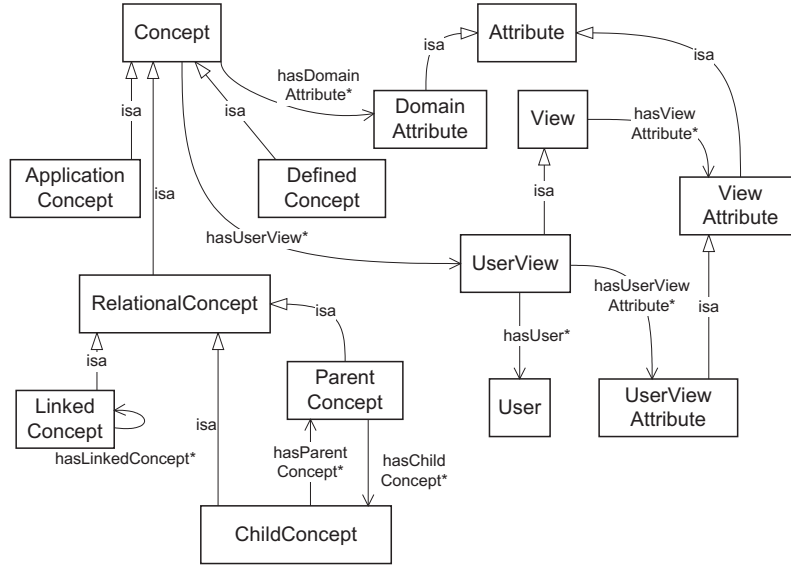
Concept

Attribute

isa

isa

hasDomain Attribute*

Domain Attribute

View

hasView Attribute*

isa

isa

Application Concept

isa

Defined Concept

isa

View Attribute

hasUserView*

UserView

RelationalConcept

isa

hasUserView Attribute*

isa

hasUser*

isa

Parent Concept

Linked Concept

User

UserView Attribute

hasLinkedConcept*

isa

hasParent Concept*

hasChild Concept*

ChildConcept